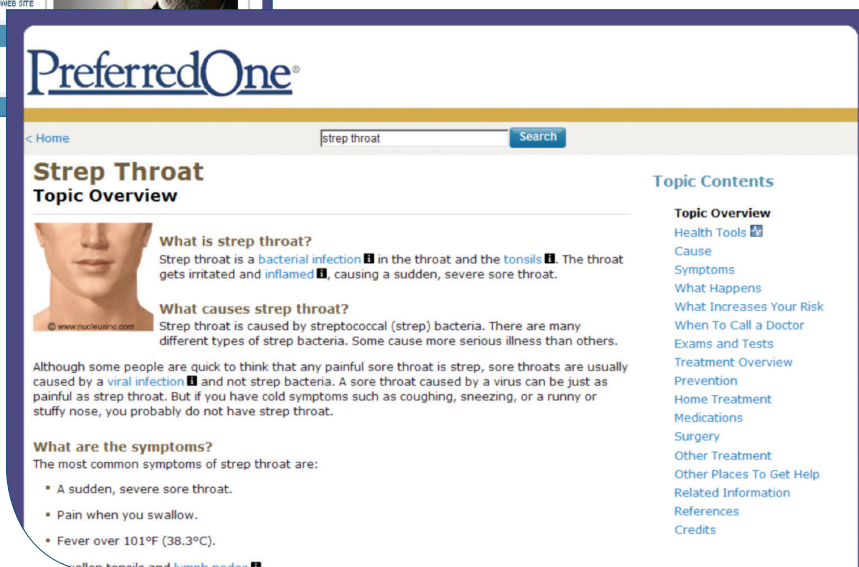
WEB SITE

PreferredOne

< Home

strep throat

Search

Strep Throat
Topic Overview

© www.nucleusinc.com

What is strep throat?
Strep throat is a bacterial infection in the throat and the tonsils. The throat gets irritated and inflamed, causing a sudden, severe sore throat.

What causes strep throat?
Strep throat is caused by streptococcal (strep) bacteria. There are many different types of strep bacteria. Some cause more serious illness than others.

Although some people are quick to think that any painful sore throat is strep, sore throats are usually caused by a viral infection and not strep bacteria. A sore throat caused by a virus can be just as painful as strep throat. But if you have cold symptoms such as coughing, sneezing, or a runny or stuffy nose, you probably do not have strep throat.

What are the symptoms?
The most common symptoms of strep throat are:

- A sudden, severe sore throat.
- Pain when you swallow.
- Fever over 101°F (38.3°C).
- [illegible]ollen tonsils and lymph nodes

Topic Contents

Topic Overview
Health Tools
Cause
Symptoms
What Happens
What Increases Your Risk
When To Call a Doctor
Exams and Tests
Treatment Overview
Prevention
Home Treatment
Medications
Surgery
Other Treatment
Other Places To Get Help
Related Information
References
Credits